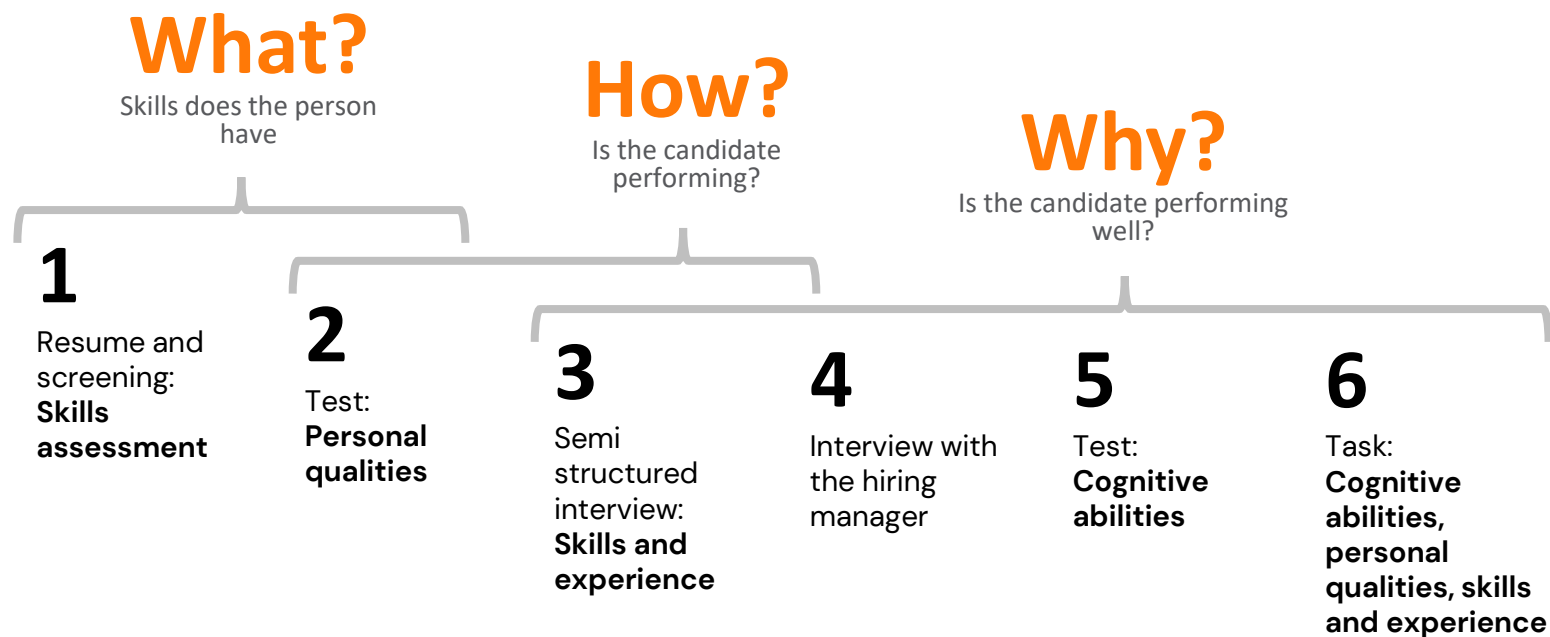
What?
Skills does the person have

How?
Is the candidate performing?

Why?
Is the candidate performing well?

1
Resume and screening: **Skills assessment**

2
Test: **Personal qualities**

3
Semi structured interview: **Skills and experience**

4
Interview with the hiring manager

5
Test: **Cognitive abilities**

6
Task: **Cognitive abilities, personal qualities, skills and experience**